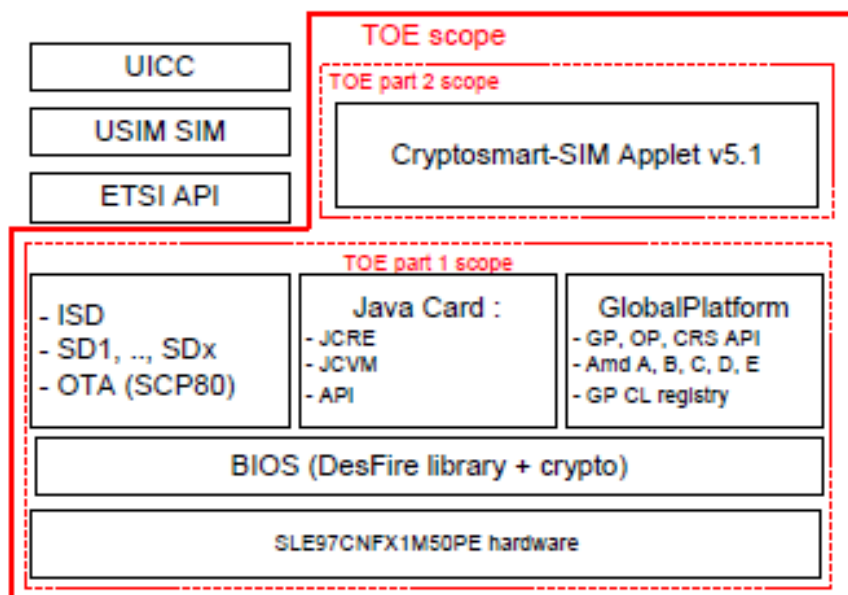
UICC

USIM SIM

ETSI API

TOE scope

TOE part 2 scope

Cryptosmart-SIM Applet v5.1

TOE part 1 scope

- ISD
- SD1, .., SDx
- OTA (SCP80)

Java Card :
- JCRE
- JCVM
- API

GlobalPlatform
- GP, OP, CRS API
- Amd A, B, C, D, E
- GP CL registry

BIOS (DesFire library + crypto)

SLE97CNFX1M50PE hardware